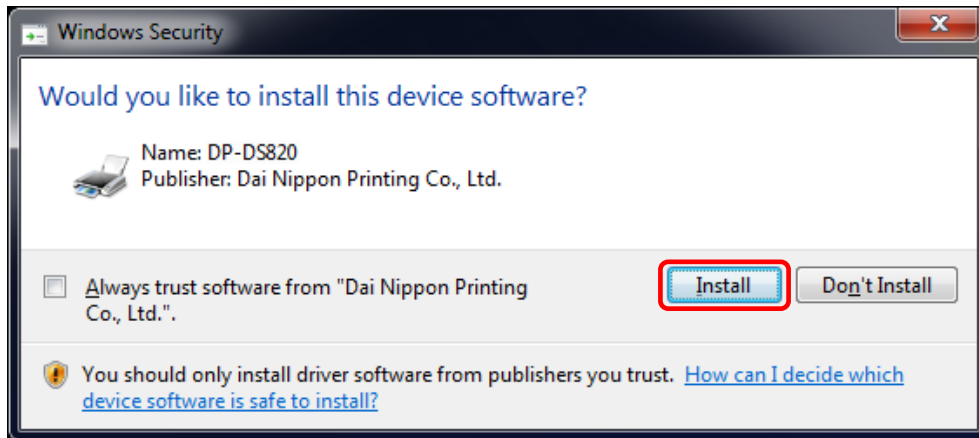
Windows Security

Would you like to install this device software?

Name: DP-DS820
Publisher: Dai Nippon Printing Co., Ltd.

Always trust software from "Dai Nippon Printing Co., Ltd.".

Install

Don't Install

You should only install driver software from publishers you trust. How can I decide which device software is safe to install?